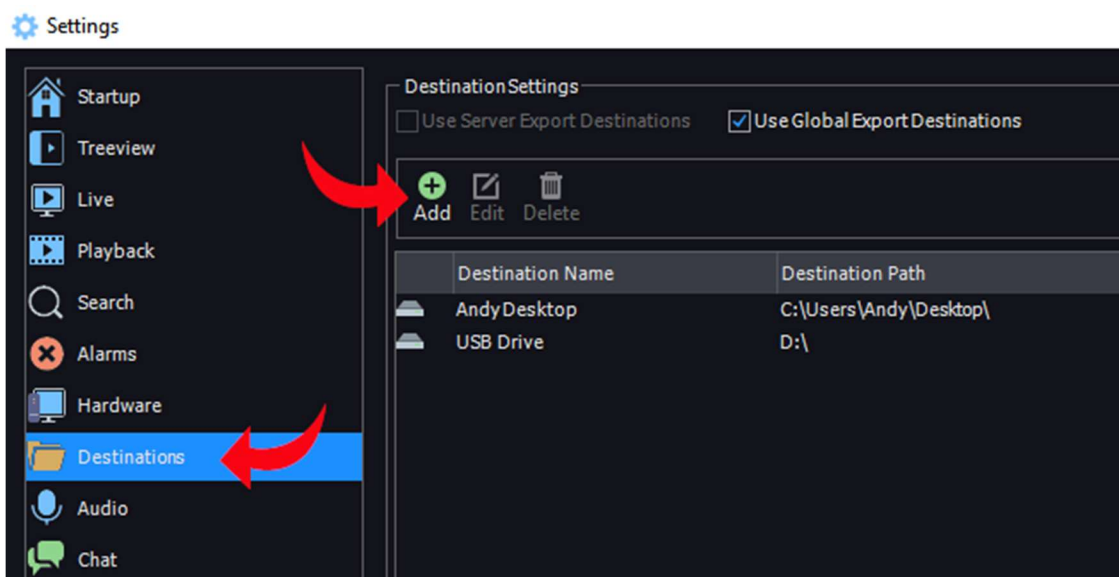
Settings

Startup
Treeview
Live
Playback
Search
Alarms
Hardware
Destinations
Audio
Chat

Destination Settings
Use Server Export Destinations
Use Global Export Destinations

Add Edit Delete

| | Destination Name | Destination Path |
|---|---|---|
| | Andy Desktop | C:\Users\Andy\Desktop\ |
| | USB Drive | D:\ |